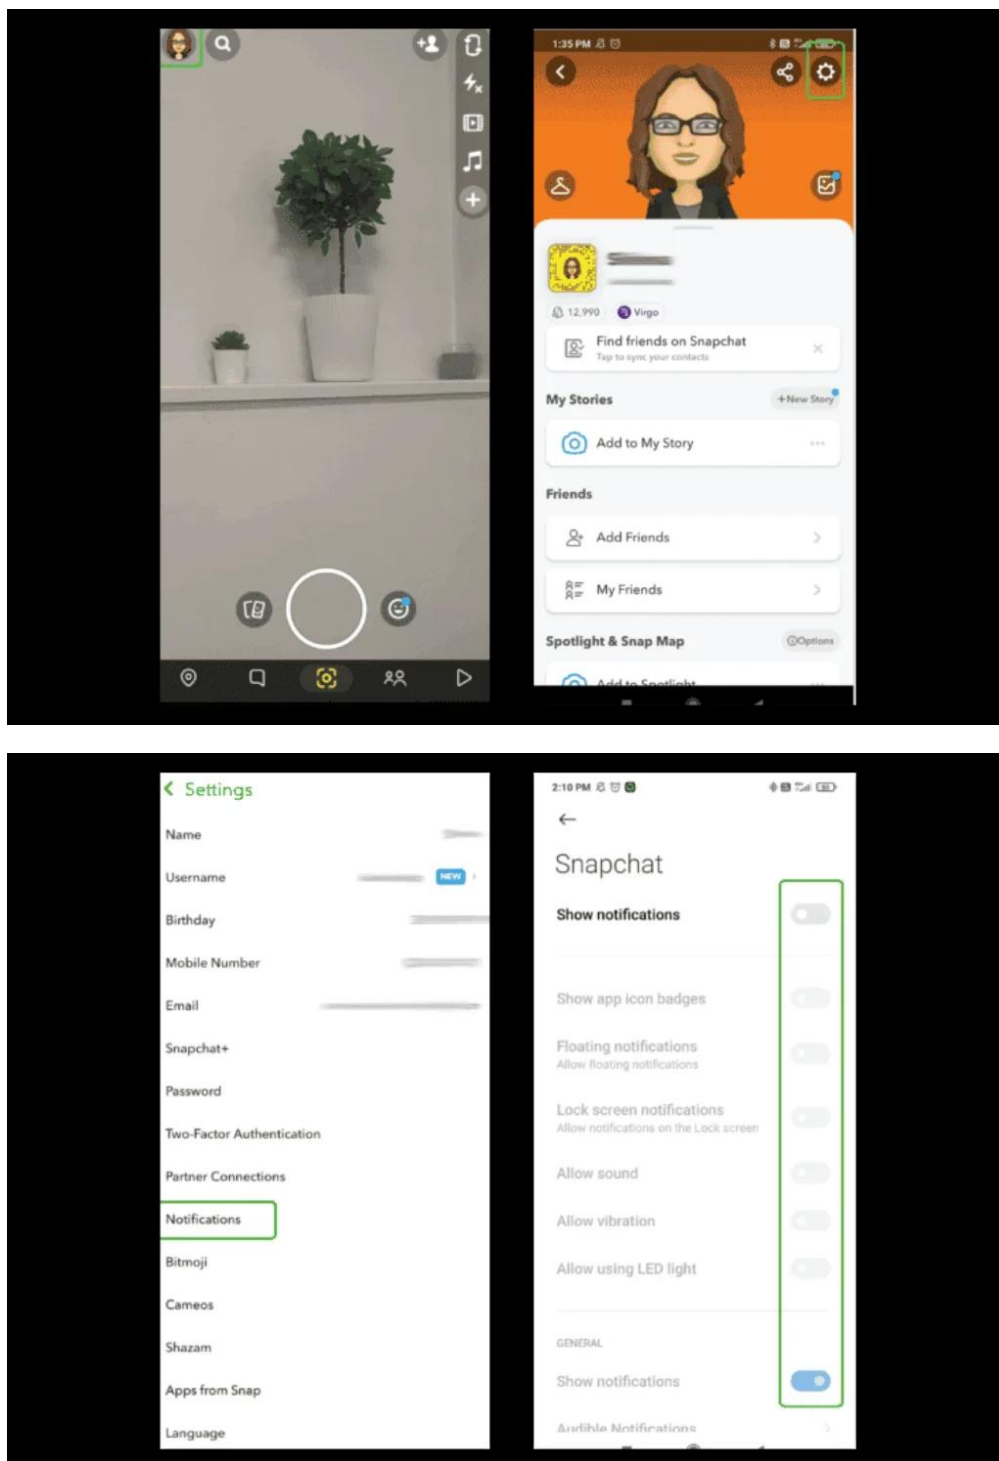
1:35 PM

12,990 Virgo

Find friends on Snapchat
Tap to sync your contacts

My Stories
+New Story

Add to My Story

Friends

Add Friends

My Friends

Spotlight & Snap Map
Options

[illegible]

Settings

Name

Username
NEW

Birthday

Mobile Number

Email

Snapchat+

Password

Two-Factor Authentication

Partner Connections

Notifications

Bitmoji

Cameos

Shazam

Apps from Snap

Language

2:10 PM

Snapchat

Show notifications

Show app icon badges

Floating notifications
Allow floating notifications

Lock screen notifications
Allow notifications on the Lock screen

Allow sound

Allow vibration

Allow using LED light

GENERAL

Show notifications

Audible Notifications